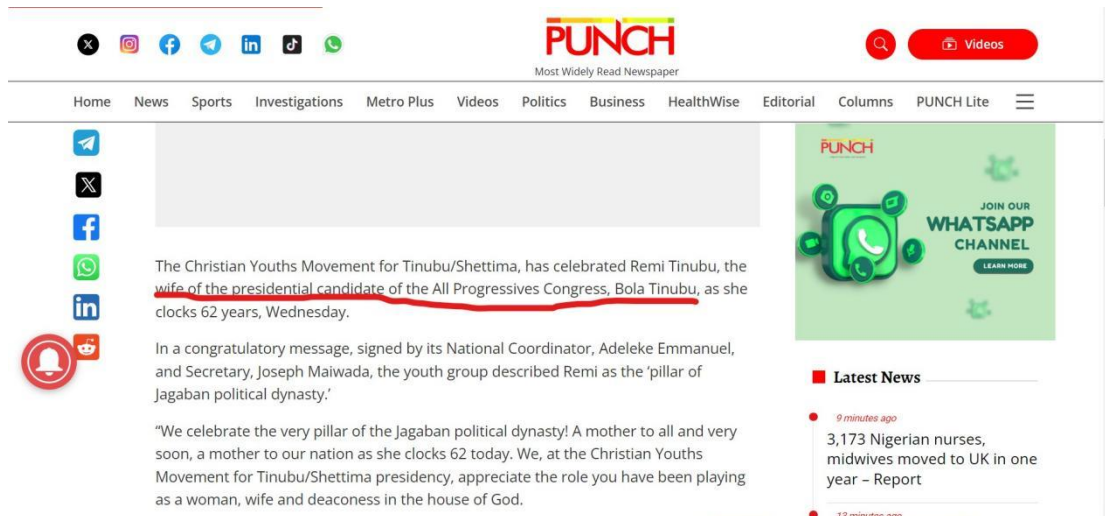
PUNCH
Most Widely Read Newspaper

Videos

Home News Sports Investigations Metro Plus Videos Politics Business HealthWise Editorial Columns PUNCH Lite

The Christian Youths Movement for Tinubu/Shettima, has celebrated Remi Tinubu, the wife of the presidential candidate of the All Progressives Congress, Bola Tinubu, as she clocks 62 years, Wednesday.

In a congratulatory message, signed by its National Coordinator, Adeleke Emmanuel, and Secretary, Joseph Maiwada, the youth group described Remi as the 'pillar of Jagaban political dynasty.'

"We celebrate the very pillar of the Jagaban political dynasty! A mother to all and very soon, a mother to our nation as she clocks 62 today. We, at the Christian Youths Movement for Tinubu/Shettima presidency, appreciate the role you have been playing as a woman, wife and deaconess in the house of God.

PUNCH
JOIN OUR
WHATSAPP
CHANNEL
LEARN MORE

Latest News

9 minutes ago
3,173 Nigerian nurses, midwives moved to UK in one year – Report

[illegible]